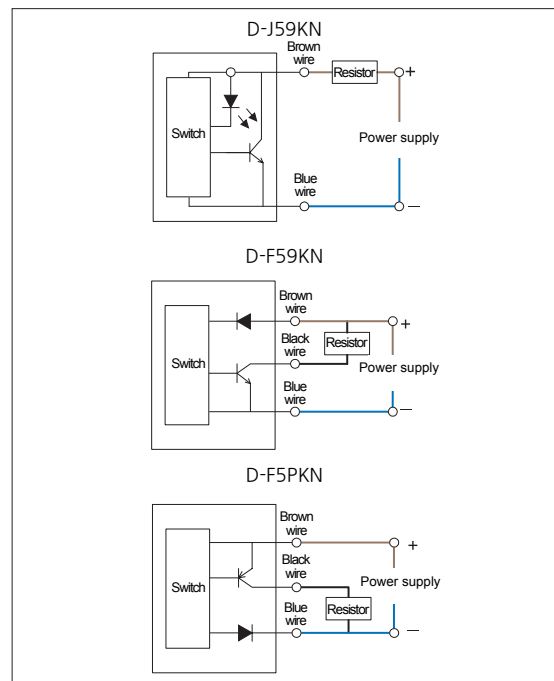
D-J59KN

Brown wire

Resistor

+

Switch

Power supply

Blue wire

–

D-F59KN

Brown wire

+

Black wire

Resistor

Switch

Power supply

Blue wire

–

D-F5PKN

Brown wire

+

Black wire

Switch

Power supply

Blue wire

Resistor

–